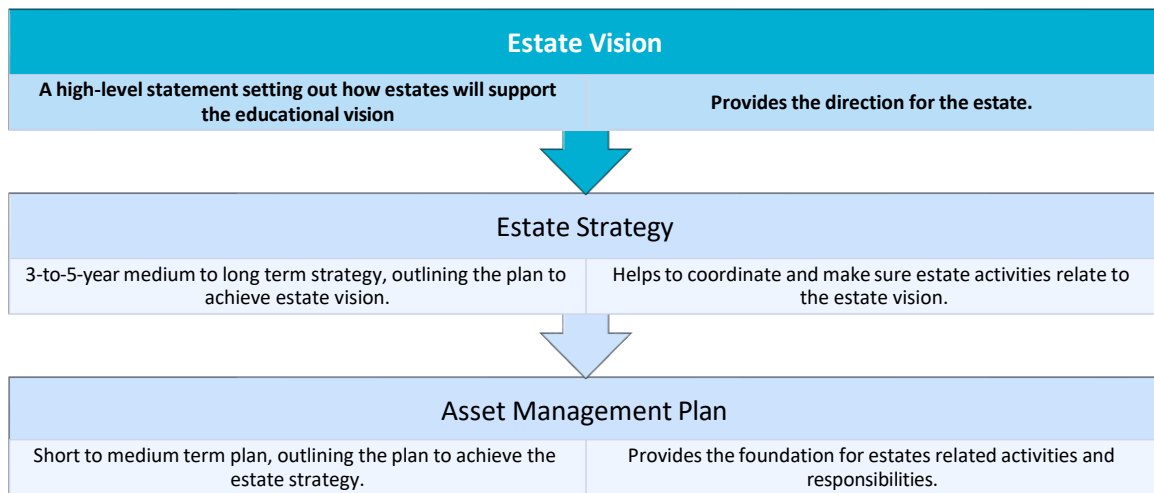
Estate Vision

A high-level statement setting out how estates will support the educational vision

Provides the direction for the estate.

Estate Strategy

3-to-5-year medium to long term strategy, outlining the plan to achieve estate vision.

Helps to coordinate and make sure estate activities relate to the estate vision.

Asset Management Plan

Short to medium term plan, outlining the plan to achieve the estate strategy.

Provides the foundation for estates related activities and responsibilities.